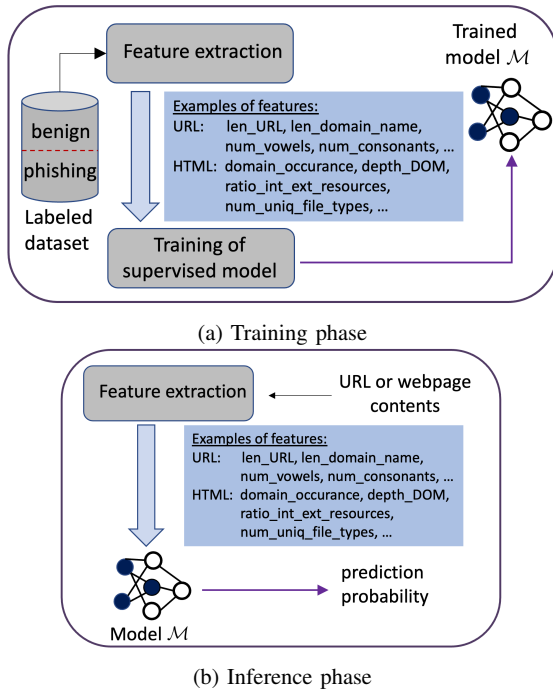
Feature extraction

Trained model $\mathcal{M}$

benign

phishing

Labeled dataset

Examples of features:
URL: len_URL, len_domain_name, num_vowels, num_consonants, …
HTML: domain_occurance, depth_DOM, ratio_int_ext_resources, num_uniq_file_types, …

Training of supervised model

(a) Training phase

Feature extraction

URL or webpage contents

Examples of features:
URL: len_URL, len_domain_name, num_vowels, num_consonants, …
HTML: domain_occurance, depth_DOM, ratio_int_ext_resources, num_uniq_file_types, …

Model $\mathcal{M}$

prediction probability

(b) Inference phase